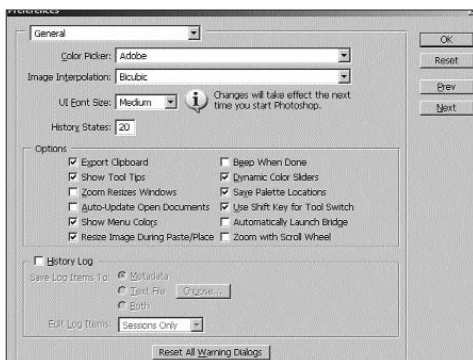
Preferences

General

Color Picker: Adobe

Image Interpolation: Bicubic

UI Font Size: Medium

Changes will take effect the next time you start Photoshop.

History States: 20

Options

Export Clipboard

Show Tool Tips

Zoom Resizes Windows

Auto-Update Open Documents

Show Menu Colors

Resize Image During Paste/Place

Beep When Done

Dynamic Color Sliders

Save Palette Locations

Use Shift Key for Tool Switch

Automatically Launch Bridge

Zoom with Scroll Wheel

History Log

Save Log Items To: Metadata

Text File Choose...

Both

Edit Log Items: Sessions Only

Reset All Warning Dialogs

OK

Reset

Prev

Next